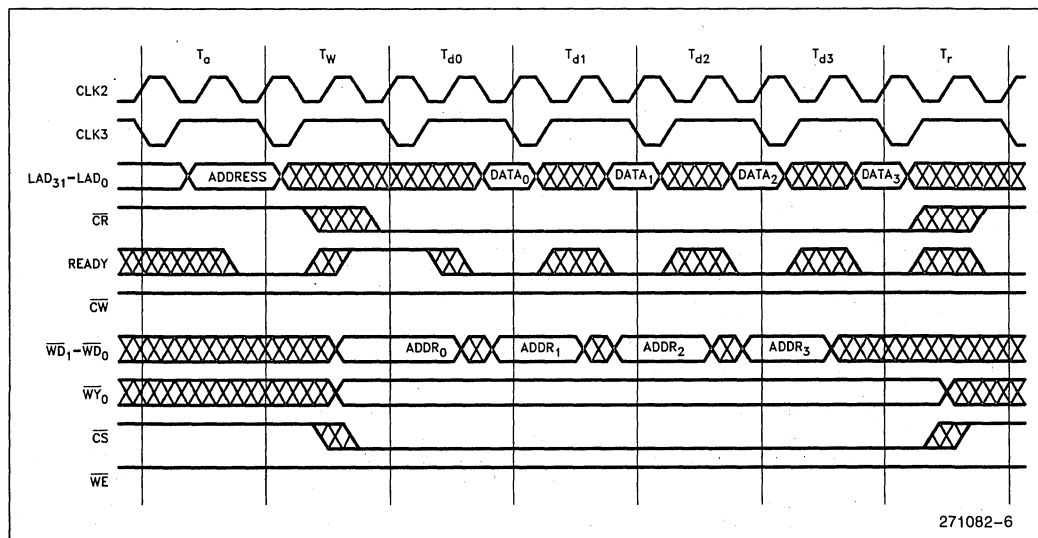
$T_a$ $T_W$ $T_{d0}$ $T_{d1}$ $T_{d2}$ $T_{d3}$ $T_r$

CLK2

CLK3

$LAD_{31}-LAD_0$ ADDRESS $DATA_0$ $DATA_1$ $DATA_2$ $DATA_3$

$\overline{CR}$

READY

$\overline{CW}$

$\overline{WD}_1-\overline{WD}_0$ $ADDR_0$ $ADDR_1$ $ADDR_2$ $ADDR_3$

$\overline{WY}_0$

$\overline{CS}$

$\overline{WE}$

271082-6